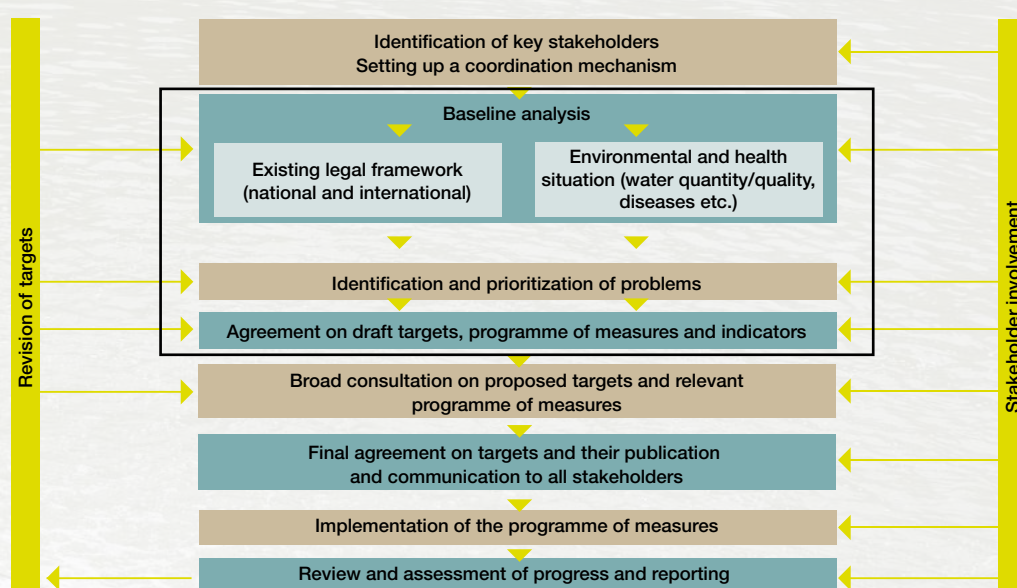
Revision of targets

Identification of key stakeholders
Setting up a coordination mechanism

Baseline analysis

Existing legal framework (national and international)

Environmental and health situation (water quantity/quality, diseases etc.)

Identification and prioritization of problems

Agreement on draft targets, programme of measures and indicators

Broad consultation on proposed targets and relevant programme of measures

Final agreement on targets and their publication and communication to all stakeholders

Implementation of the programme of measures

Review and assessment of progress and reporting

Stakeholder involvement